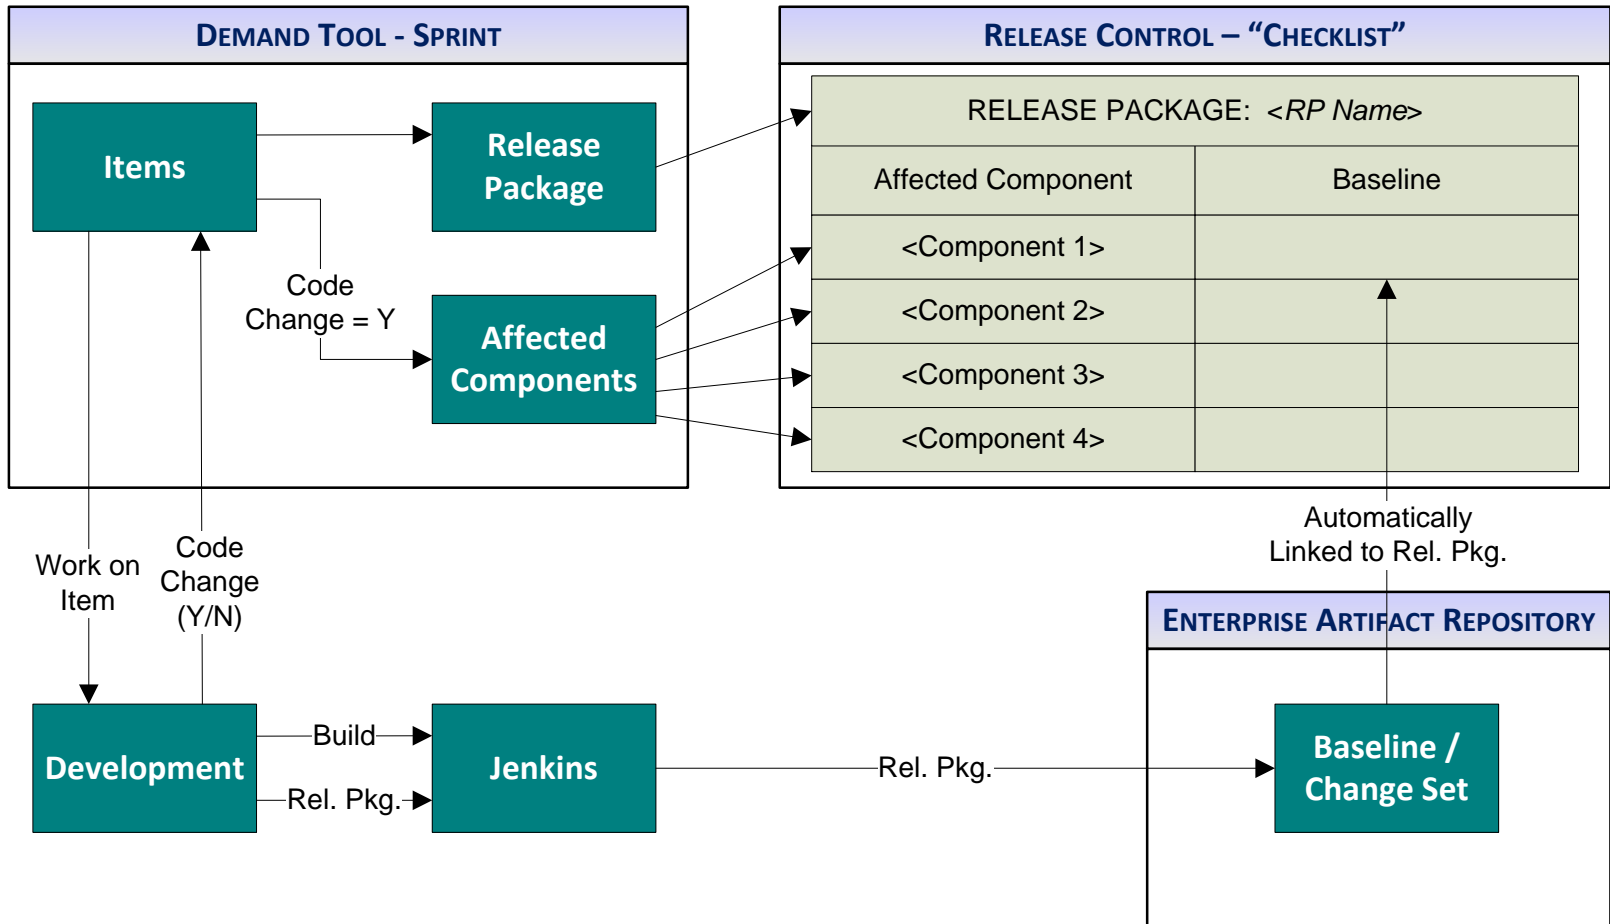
DEMAND TOOL - SPRINT

Items

Release Package

Code Change = Y

Affected Components

RELEASE CONTROL – "CHECKLIST"

| RELEASE PACKAGE: <RP Name> | |
|---|---|
| Affected Component | Baseline |
| <Component 1> | |
| <Component 2> | |
| <Component 3> | |
| <Component 4> | |

Work on Item

Code Change (Y/N)

Automatically Linked to Rel. Pkg.

ENTERPRISE ARTIFACT REPOSITORY

Development

Build

Rel. Pkg.

Jenkins

Rel. Pkg.

Baseline / Change Set